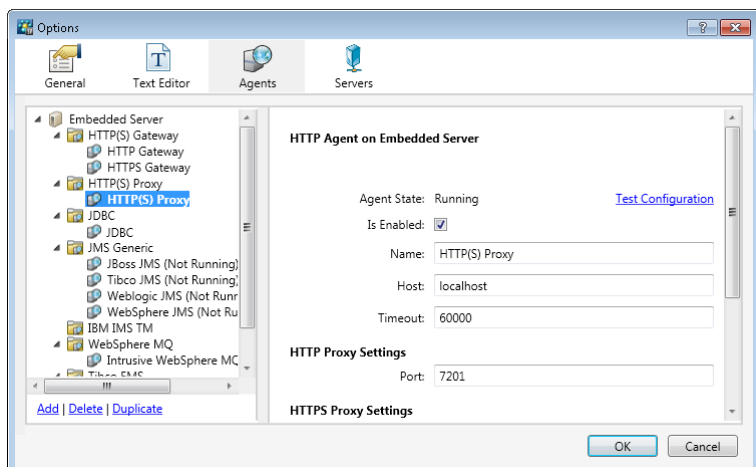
Options

General
Text Editor
Agents
Servers

Embedded Server
HTTP(S) Gateway
HTTP Gateway
HTTPS Gateway
HTTP(S) Proxy
HTTP(S) Proxy
JDBC
JDBC
JMS Generic
JBoss JMS (Not Running)
Tibco JMS (Not Running)
Weblogic JMS (Not Runr
WebSphere JMS (Not Ru
IBM IMS TM
WebSphere MQ
Intrusive WebSphere MC
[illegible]

Add | Delete | Duplicate

HTTP Agent on Embedded Server

Agent State: Running
Test Configuration
Is Enabled:
Name: HTTP(S) Proxy
Host: localhost
Timeout: 60000

HTTP Proxy Settings
Port: 7201

HTTPS Proxy Settings

OK
Cancel